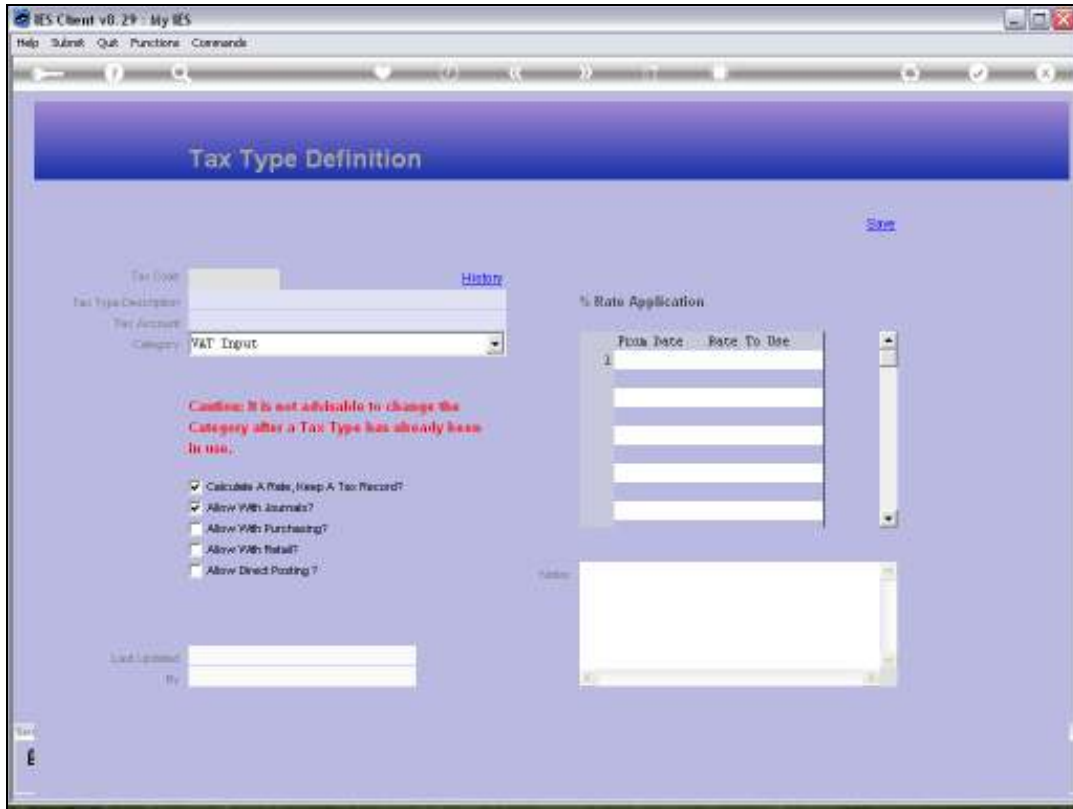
IES Client v8.29 : My IES

Help Submit Quit Functions Commands

Tax Type Definition

Save

Tax Code

History

Tax Type Description

Tax Account

Category VAT Input

Caution: It is not advisable to change the Category after a Tax Type has already been in use.

Calculate A Rate, Keep A Tax Record?

Allow With Journals?

Allow With Purchasing?

Allow With Retail?

Allow Direct Posting ?

% Rate Application

| | From Date | Rate To Use |
|---|---|---|
| 1 | | |
| | | |
| | | |
| | | |
| | | |

Notes

Last Updated

By